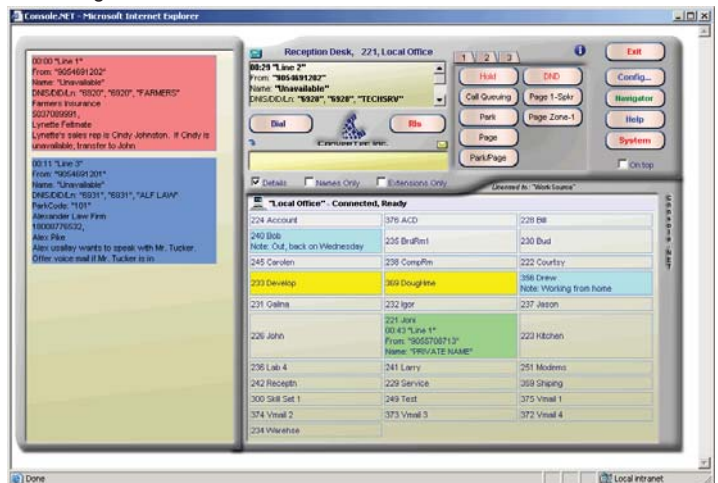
Console.NET - Microsoft Internet Explorer

00:00 "Line 1"
From: "9054691202"
Name: "Unavailable"
DNIS/DID/Ln: "6920", "6920", "FARMERS"
Farmers Insurance
5037099991,
Lynette Feltmate
Lynette's sales rep is Cindy Johnston. If Cindy is unavailable, transfer to John

00:11 "Line 3"
From: "9054691201"
Name: "Unavailable"
DNIS/DID/Ln: "6931", "6931", "ALF LAW"
ParkCode: "101"
Alexander Law Firm
18000776532,
Alex Pike
Alex usually wants to speak with Mr. Tucker. Offer voice mail if Mr. Tucker is in

Reception Desk, 221, Local Office

00:29 "Line 2"
From: "9054691202"
Name: "Unavailable"
DNIS/DID/Ln: "6928", "6928", "TECHSRV"

Dial
Rls
Converter Inc.

Details
Names Only
Extensions Only

1 2 3

Hold
DND
Call Queuing
Page 1-Spkr
Park
Page Zone-1
Page
ParkPage

Exit
Config...
Navigator
Help
System
On top

Licensed to: "WorkSource"

"Local Office" - Connected, Ready

| | | |
|---|---|---|
| 224 Account | 376 ACD | 228 Bill |
| 240 Bob Note: Out, back on Wednesday | 235 BrdRm1 | 230 Bud |
| 245 Carolen | 238 CompRm | 222 Courtsy |
| 233 Develop | 369 DougHme | 356 Drew Note: Working from home |
| 231 Galina | 232 Igor | 237 Jason |
| 226 John | 221 Joni 00:43 "Line 1" From: "9055708713" Name: "PRIVATE NAME" | 223 Kitchen |
| 236 Lab 4 | 241 Larry | 251 Modems |
| 242 Receptn | 229 Service | 359 Shiping |
| 300 Skill Set 1 | 249 Test | 375 Vmail 1 |
| 374 Vmail 2 | 373 Vmail 3 | 372 Vmail 4 |
| 234 Warehse | | |

Console.NET

Done
Local intranet